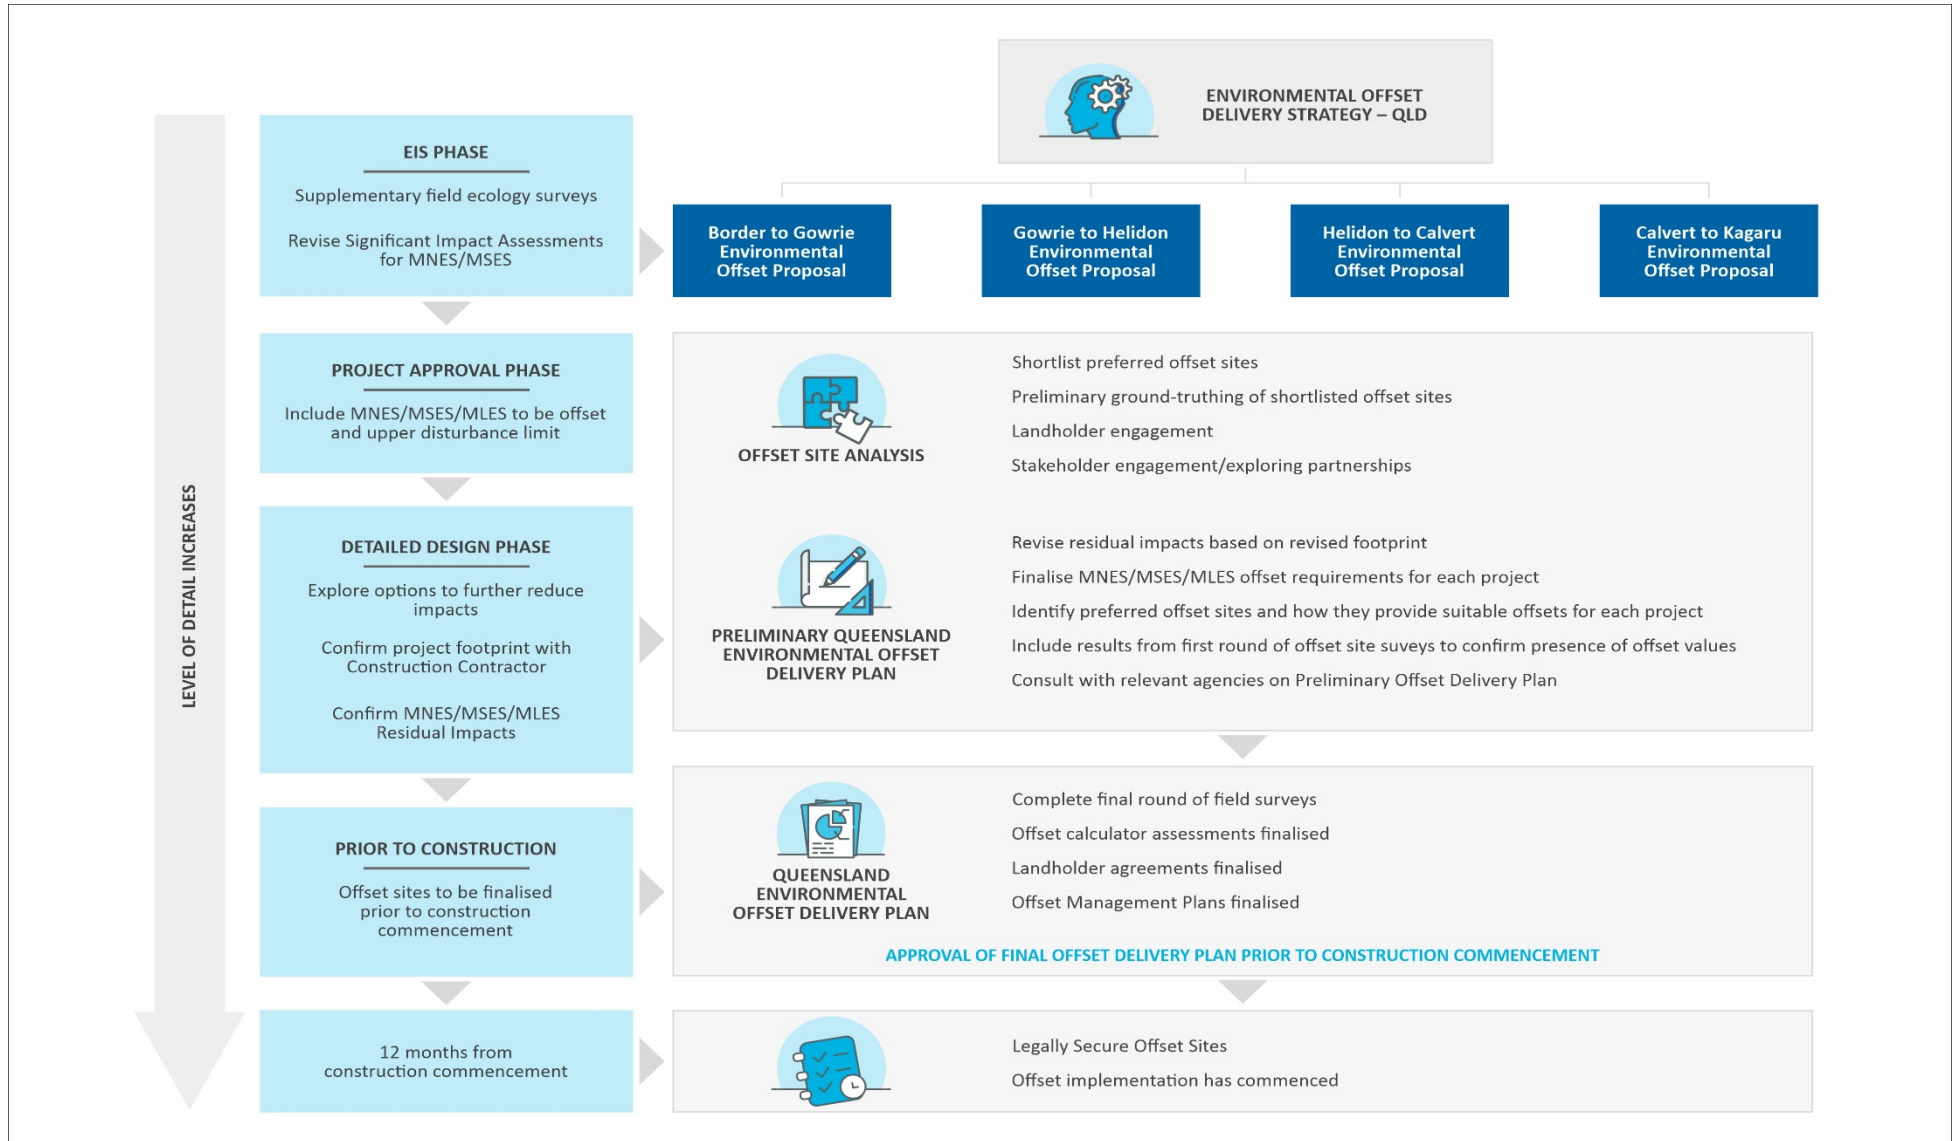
ENVIRONMENTAL OFFSET DELIVERY STRATEGY – QLD

Border to Gowrie Environmental Offset Proposal

Gowrie to Helidon Environmental Offset Proposal

Helidon to Calvert Environmental Offset Proposal

Calvert to Kagaru Environmental Offset Proposal

LEVEL OF DETAIL INCREASES

EIS PHASE

Supplementary field ecology surveys

Revise Significant Impact Assessments for MNES/MSES

PROJECT APPROVAL PHASE

Include MNES/MSES/MLES to be offset and upper disturbance limit

DETAILED DESIGN PHASE

Explore options to further reduce impacts

Confirm project footprint with Construction Contractor

Confirm MNES/MSES/MLES Residual Impacts

PRIOR TO CONSTRUCTION

Offset sites to be finalised prior to construction commencement

12 months from construction commencement

OFFSET SITE ANALYSIS

Shortlist preferred offset sites

Preliminary ground-truthing of shortlisted offset sites

Landholder engagement

Stakeholder engagement/exploring partnerships

PRELIMINARY QUEENSLAND ENVIRONMENTAL OFFSET DELIVERY PLAN

Revise residual impacts based on revised footprint

Finalise MNES/MSES/MLES offset requirements for each project

Identify preferred offset sites and how they provide suitable offsets for each project

Include results from first round of offset site suveys to confirm presence of offset values

Consult with relevant agencies on Preliminary Offset Delivery Plan

QUEENSLAND ENVIRONMENTAL OFFSET DELIVERY PLAN

Complete final round of field surveys

Offset calculator assessments finalised

Landholder agreements finalised

Offset Management Plans finalised

APPROVAL OF FINAL OFFSET DELIVERY PLAN PRIOR TO CONSTRUCTION COMMENCEMENT

Legally Secure Offset Sites

Offset implementation has commenced